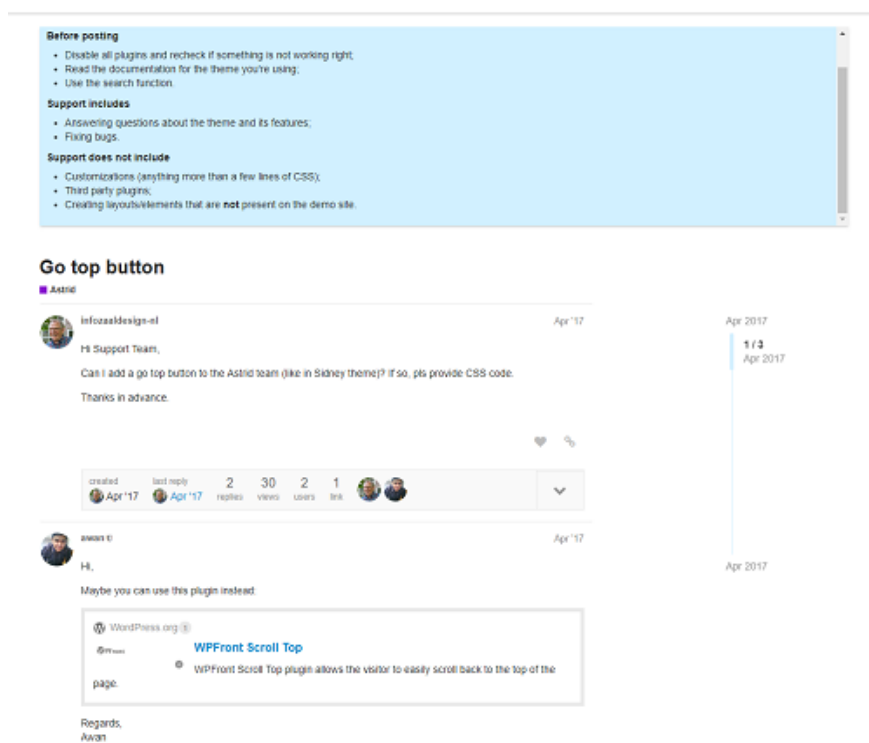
**Before posting**

- Disable all plugins and recheck if something is not working right;
- Read the documentation for the theme you're using;
- Use the search function.

**Support includes**

- Answering questions about the theme and its features;
- Fixing bugs.

**Support does not include**

- Customizations (anything more than a few lines of CSS);
- Third party plugins;
- Creating layouts/elements that are **not** present on the demo site.

# Go top button

Astrid

infozaaldesign-nl Apr '17

Hi Support Team,

Can I add a go top button to the Astrid team (like in Sidney theme)? If so, pls provide CSS code.

Thanks in advance.

created Apr '17 last reply Apr '17 2 replies 30 views 2 users 1 link

awan Apr '17

Hi,

Maybe you can use this plugin instead:

WordPress.org

WPFront Scroll Top

WPFront Scroll Top plugin allows the visitor to easily scroll back to the top of the page.

Regards,
Awan

Apr 2017

1 / 3
Apr 2017

Apr 2017